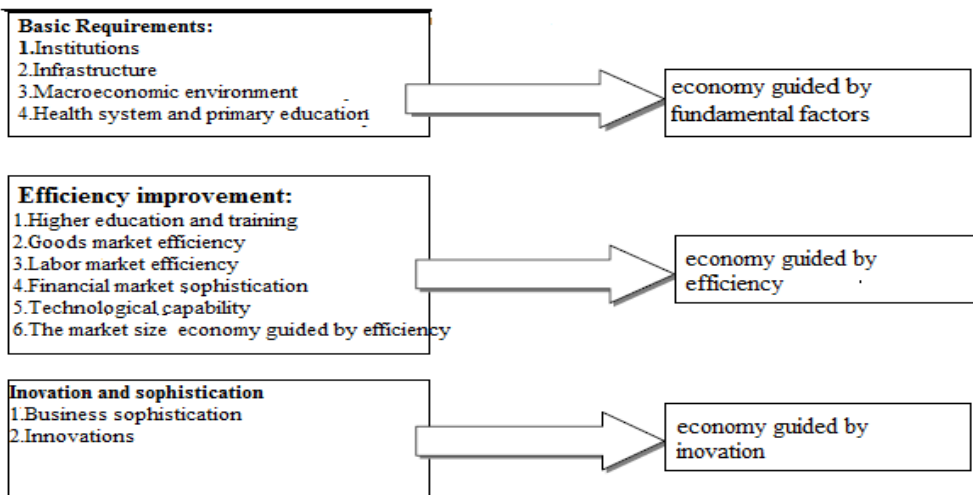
Basic Requirements:
1.Institutions
2.Infrastructure
3.Macroeconomic environment
4.Health system and primary education

economy guided by fundamental factors

Efficiency improvement:
1.Higher education and training
2.Goods market efficiency
3.Labor market efficiency
4.Financial market sophistication
5.Technological capability
6.The market size economy guided by efficiency

economy guided by efficiency

Inovation and sophistication
1.Business sophistication
2.Innovations

economy guided by inovation